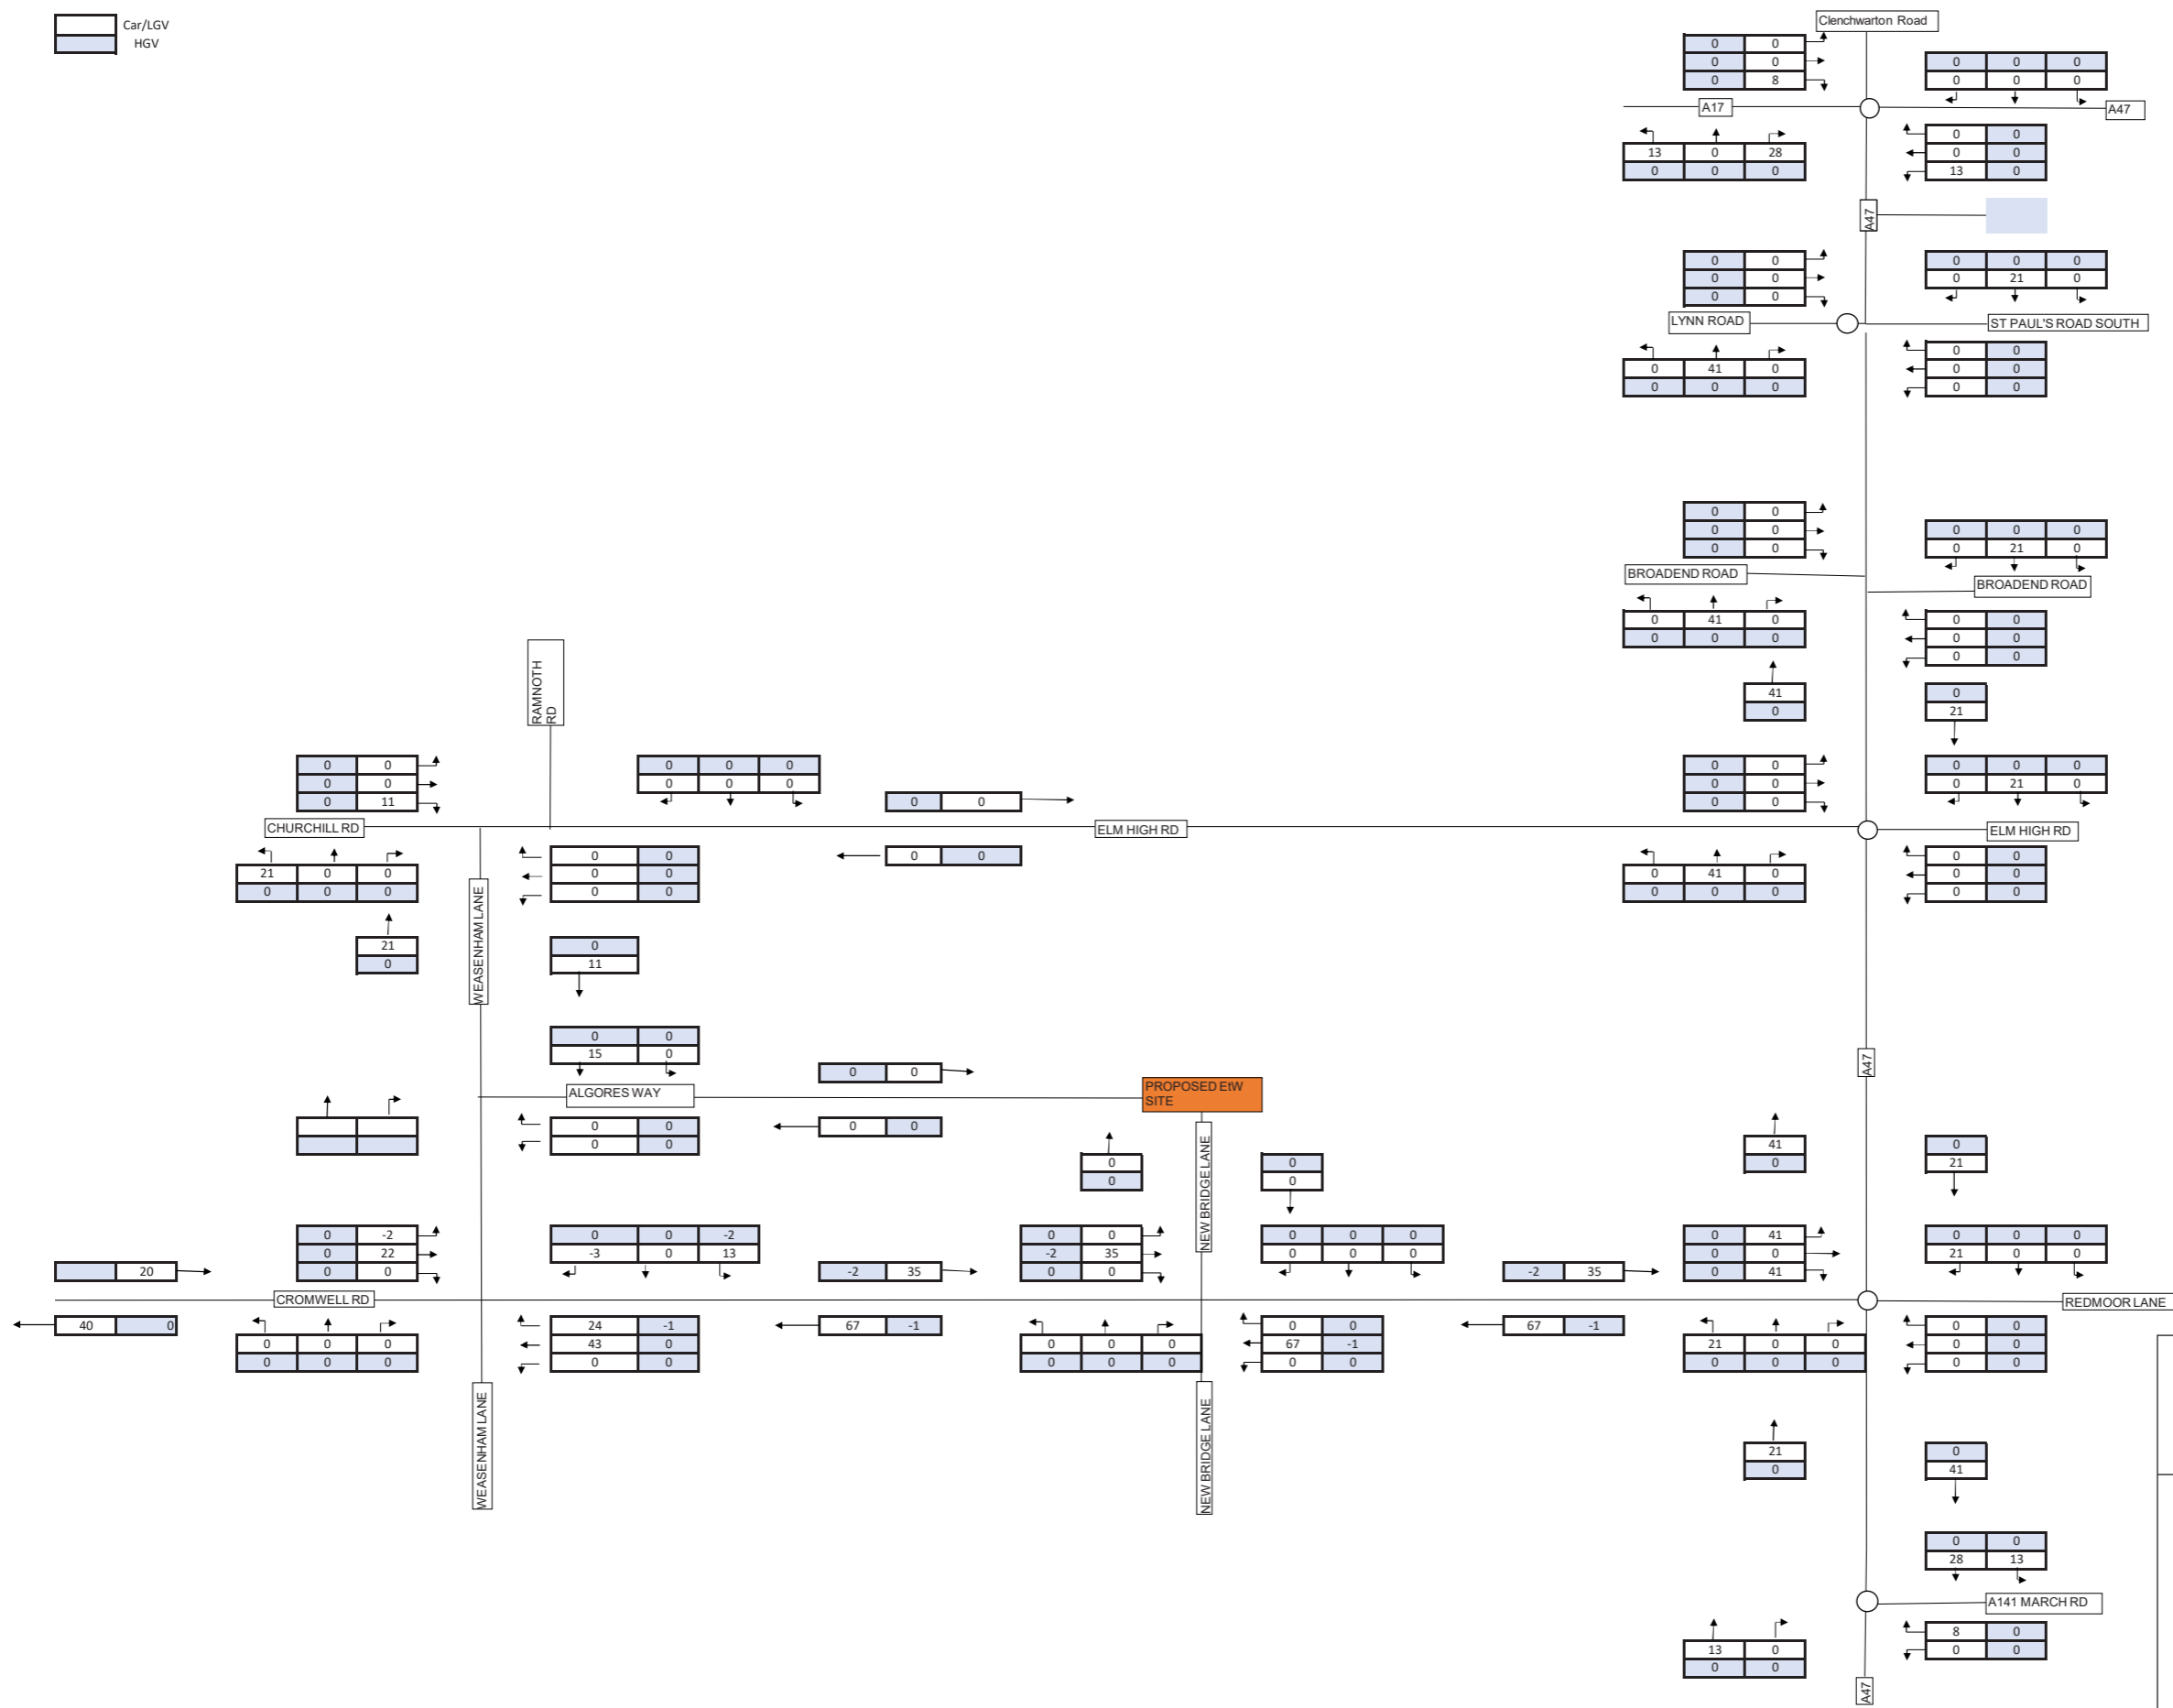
Car/LGV
HGV

Clenchwarton Road

| 0 | 0 |
|---|---|
| 0 | 0 |
| 0 | 8 |

| 0 | 0 | 0 |
|---|---|---|
| 0 | 0 | 0 |

A17
A47

| 13 | 0 | 28 |
|---|---|---|
| 0 | 0 | 0 |

| 0 | 0 |
|---|---|
| 0 | 0 |
| 13 | 0 |

A47

| 0 | 0 |
|---|---|
| 0 | 0 |
| 0 | 0 |

| 0 | 0 | 0 |
|---|---|---|
| 0 | 21 | 0 |

LYNN ROAD
ST PAUL'S ROAD SOUTH

| 0 | 41 | 0 |
|---|---|---|
| 0 | 0 | 0 |

| 0 | 0 |
|---|---|
| 0 | 0 |
| 0 | 0 |

| 0 | 0 |
|---|---|
| 0 | 0 |
| 0 | 0 |

| 0 | 0 | 0 |
|---|---|---|
| 0 | 21 | 0 |

BROADEND ROAD
BROADEND ROAD

| 0 | 41 | 0 |
|---|---|---|
| 0 | 0 | 0 |

| 0 | 0 |
|---|---|
| 0 | 0 |
| 0 | 0 |

| 41 |
|---|
| 0 |

| 0 |
|---|
| 21 |

RAMNOTH RD

| 0 | 0 |
|---|---|
| 0 | 0 |
| 0 | 11 |

| 0 | 0 | 0 |
|---|---|---|
| 0 | 0 | 0 |

| 0 | 0 |
|---|---|

| 0 | 0 |
|---|---|
| 0 | 0 |
| 0 | 0 |

| 0 | 0 | 0 |
|---|---|---|
| 0 | 21 | 0 |

CHURCHILL RD
ELM HIGH RD
ELM HIGH RD

| 21 | 0 | 0 |
|---|---|---|
| 0 | 0 | 0 |

| 0 | 0 |
|---|---|
| 0 | 0 |
| 0 | 0 |

| 0 | 0 |
|---|---|

| 0 | 41 | 0 |
|---|---|---|
| 0 | 0 | 0 |

| 0 | 0 |
|---|---|
| 0 | 0 |
| 0 | 0 |

| 21 |
|---|
| 0 |

WEASENHAM LANE

| 0 |
|---|
| 11 |

| 0 | 0 |
|---|---|
| 15 | 0 |

| 0 | 0 |
|---|---|

A47

ALGORES WAY
PROPOSED EfW SITE

| 0 | 0 |
|---|---|
| 0 | 0 |

| 0 | 0 |
|---|---|

NEW BRIDGE LANE

| 0 |
|---|
| 0 |

| 0 |
|---|
| 0 |

| 41 |
|---|
| 0 |

| 0 |
|---|
| 21 |

| 20 |
|---|

| 0 | -2 |
|---|---|
| 0 | 22 |
| 0 | 0 |

| 0 | 0 | -2 |
|---|---|---|
| -3 | 0 | 13 |

| -2 | 35 |
|---|---|

| 0 | 0 |
|---|---|
| -2 | 35 |
| 0 | 0 |

| 0 | 0 | 0 |
|---|---|---|
| 0 | 0 | 0 |

| -2 | 35 |
|---|---|

| 0 | 41 |
|---|---|
| 0 | 0 |
| 0 | 41 |

| 0 | 0 | 0 |
|---|---|---|
| 21 | 0 | 0 |

CROMWELL RD
REDMOOR LANE

| 40 | 0 |
|---|---|

| 0 | 0 | 0 |
|---|---|---|
| 0 | 0 | 0 |

| 24 | -1 |
|---|---|
| 43 | 0 |
| 0 | 0 |

| 67 | -1 |
|---|---|

| 0 | 0 | 0 |
|---|---|---|
| 0 | 0 | 0 |

| 0 | 0 |
|---|---|
| 67 | -1 |
| 0 | 0 |

| 67 | -1 |
|---|---|

| 21 | 0 | 0 |
|---|---|---|
| 0 | 0 | 0 |

| 0 | 0 |
|---|---|
| 0 | 0 |
| 0 | 0 |

WEASENHAM LANE
NEW BRIDGE LANE

| 21 |
|---|
| 0 |

| 0 |
|---|
| 41 |

| 0 | 0 |
|---|---|
| 28 | 13 |

A141 MARCH RD

| 13 | 0 |
|---|---|
| 0 | 0 |

| 8 | 0 |
|---|---|
| 0 | 0 |

A47